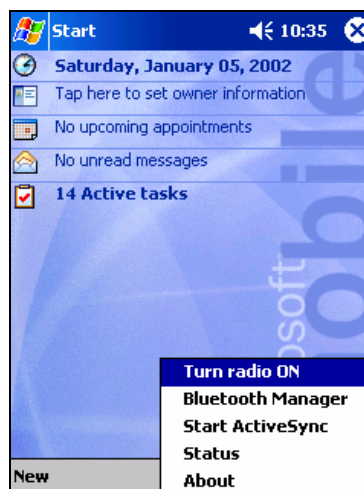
Start
10:35
Saturday, January 05, 2002
Tap here to set owner information
No upcoming appointments
No unread messages
14 Active tasks
osoft
obile
Turn radio ON
Bluetooth Manager
Start ActiveSync
Status
About
New